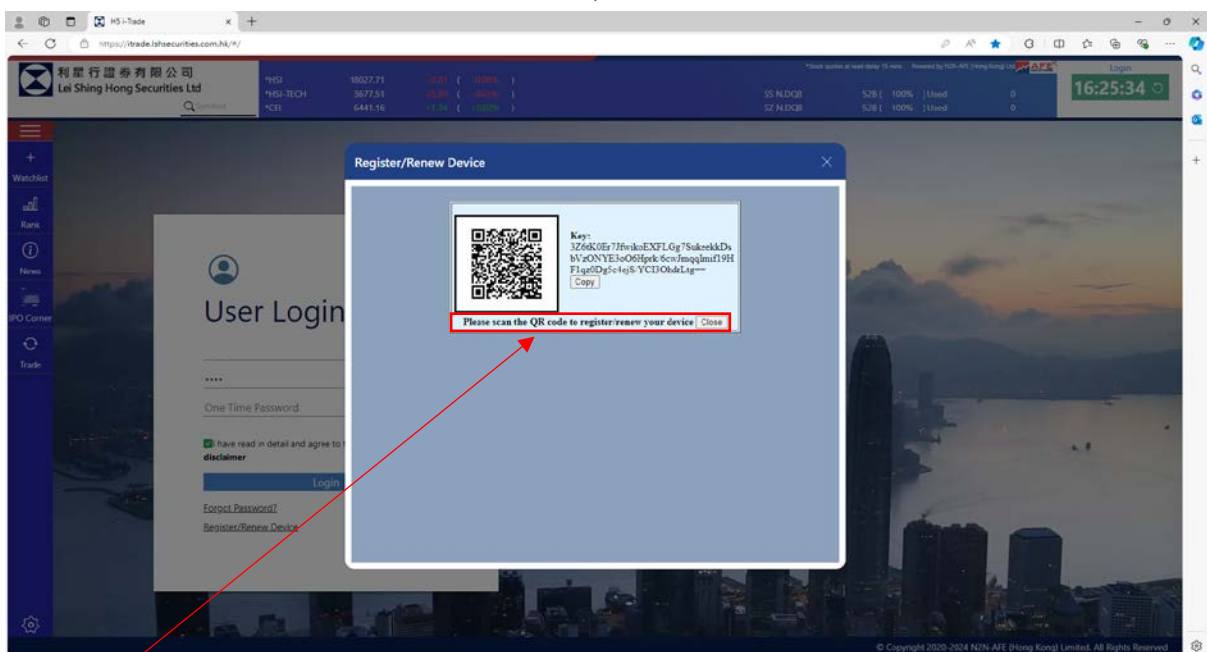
H5 i-Trade
https://itrade.lshsecurities.com.hk/#/

利星行證券有限公司
Lei Shing Hong Securities Ltd
Symbol

*HSI 18027.71 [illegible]
*HSI-TECH 3677.51 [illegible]
*CEI 6441.16 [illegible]

*Stock quotes at least delay 15 mins Powered by N2N-AFE (Hong Kong) Ltd.
SS N.DQB 528 ( 100% ) Used 0
SZ N.DQB 528 ( 100% ) Used 0
Login
16:25:34

Watchlist
Rank
News
IPO Corner
Trade

User Login
••••
One Time Password
I have read in detail and agree to t
disclaimer
Login
Forgot Password?
Register/Renew Device

Register/Renew Device
Key:
3Z6tK0Er7JfwikoEXFLGg7SukeekkDsbVzONYE3oO6Hprk/6cwJmqqlmif19HF1qz0Dg5c4ejS/YCI3OhdrLtg==
Copy
Please scan the QR code to register/renew your device
Close

© Copyright 2020-2024 N2N-AFE (Hong Kong) Limited. All Rights Reserved